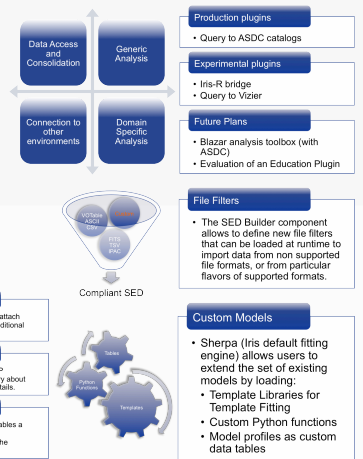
Data Access and Consolidation

Generic Analysis

Connection to other environments

Domain Specific Analysis

Production plugins

• Query to ASDC catalogs

Experimental plugins

• Iris-R bridge
• Query to Vizier

Future Plans

• Blazar analysis toolbox (with ASDC)
• Evaluation of an Education Plugin

VOTable ASCII CSV

FITS TSV PAC

Compliant SED

File Filters

• The SED Builder component allows to define new file filters that can be loaded at runtime to import data from non supported file formats, or from particular flavors of supported formats.

attach
ditional

y about
tails.

bles a
he

Tables

Python Functions

Templates

Custom Models

• Sherpa (Iris default fitting engine) allows users to extend the set of existing models by loading:
• Template Libraries for Template Fitting
• Custom Python functions
• Model profiles as custom data tables